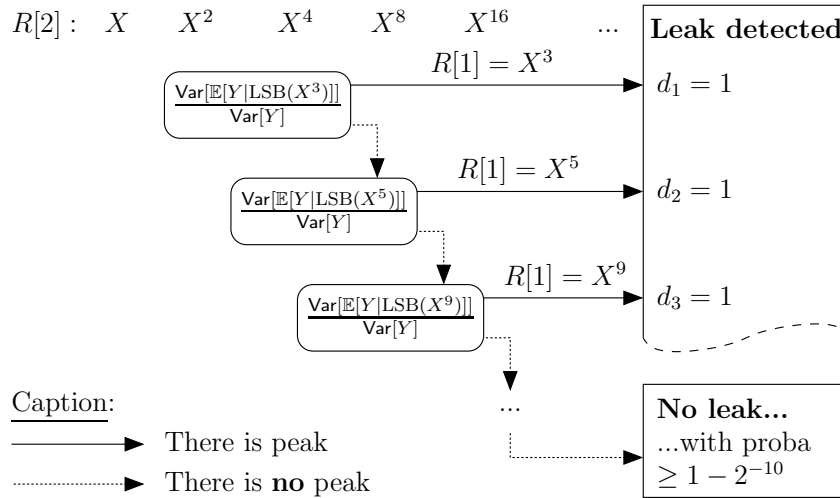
$R[2]:$ $X$ $X^2$ $X^4$ $X^8$ $X^{16}$ ...

Leak detected

$\frac{\mathsf{Var}[\mathbb{E}[Y|\mathrm{LSB}(X^3)]]}{\mathsf{Var}[Y]}$

$R[1] = X^3$

$d_1 = 1$

$\frac{\mathsf{Var}[\mathbb{E}[Y|\mathrm{LSB}(X^5)]]}{\mathsf{Var}[Y]}$

$R[1] = X^5$

$d_2 = 1$

$\frac{\mathsf{Var}[\mathbb{E}[Y|\mathrm{LSB}(X^9)]]}{\mathsf{Var}[Y]}$

$R[1] = X^9$

$d_3 = 1$

...

Caption:

There is peak

There is **no** peak

**No leak...**
...with proba
$\geq 1 - 2^{-10}$